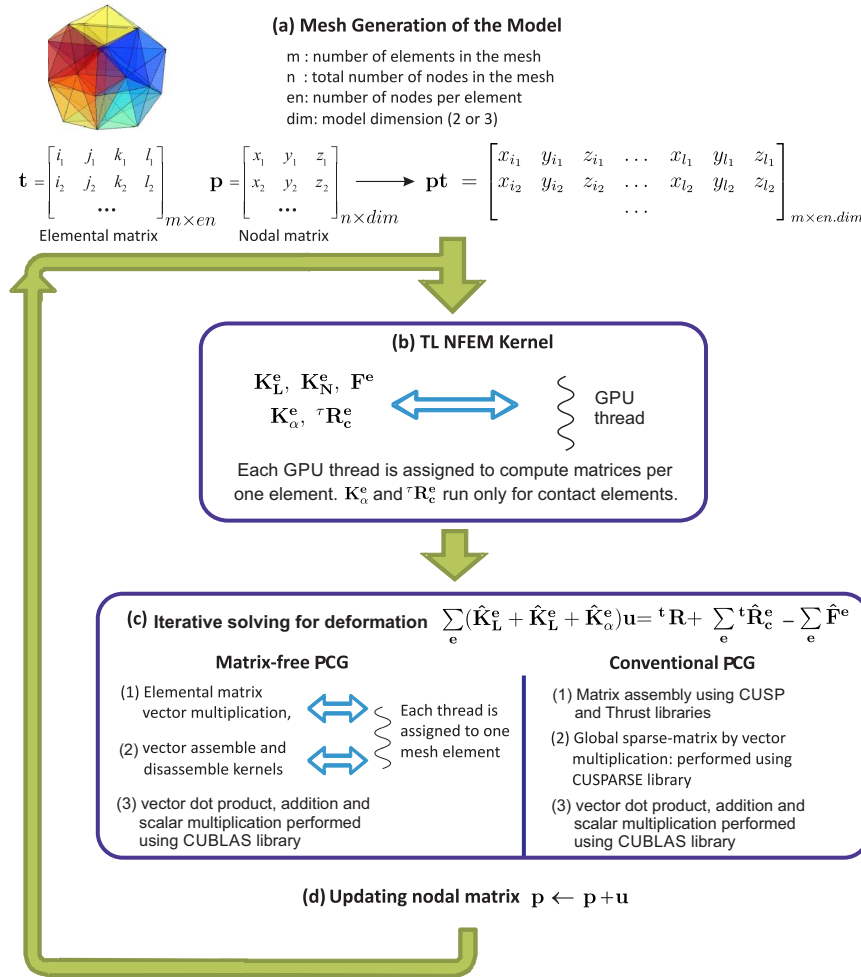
(a) Mesh Generation of the Model

m : number of elements in the mesh
n : total number of nodes in the mesh
en: number of nodes per element
dim: model dimension (2 or 3)

$\mathbf{t} = \begin{bmatrix} i_1 & j_1 & k_1 & l_1 \\ i_2 & j_2 & k_2 & l_2 \\ & \cdots & & \end{bmatrix}_{m\times en}$ $\mathbf{p} = \begin{bmatrix} x_1 & y_1 & z_1 \\ x_2 & y_2 & z_2 \\ & \cdots & \end{bmatrix}_{n\times dim}$ $\longrightarrow$ $\mathbf{pt} = \begin{bmatrix} x_{i_1} & y_{i_1} & z_{i_1} & \dots & x_{l_1} & y_{l_1} & z_{l_1} \\ x_{i_2} & y_{i_2} & z_{i_2} & \dots & x_{l_2} & y_{l_2} & z_{l_2} \\ & & & \cdots & & & \end{bmatrix}_{m\times en.dim}$

Elemental matrix

Nodal matrix

(b) TL NFEM Kernel

$\mathbf{K_L^e}$, $\mathbf{K_N^e}$, $\mathbf{F^e}$
$\mathbf{K_\alpha^e}$, ${}^{\tau}\mathbf{R_c^e}$

GPU thread

Each GPU thread is assigned to compute matrices per one element. $\mathbf{K_\alpha^e}$ and ${}^{\tau}\mathbf{R_c^e}$ run only for contact elements.

(c) Iterative solving for deformation $\sum_{\mathbf{e}}(\hat{\mathbf{K}}_\mathbf{L}^\mathbf{e} + \hat{\mathbf{K}}_\mathbf{L}^\mathbf{e} + \hat{\mathbf{K}}_\alpha^\mathbf{e})\mathbf{u} = {}^{\mathbf{t}}\mathbf{R} + \sum_{\mathbf{e}} {}^{\mathbf{t}}\hat{\mathbf{R}}_\mathbf{c}^\mathbf{e} - \sum_{\mathbf{e}} \hat{\mathbf{F}}^\mathbf{e}$

Matrix-free PCG

(1) Elemental matrix vector multiplication,

(2) vector assemble and disassemble kernels

Each thread is assigned to one mesh element

(3) vector dot product, addition and scalar multiplication performed using CUBLAS library

Conventional PCG

(1) Matrix assembly using CUSP and Thrust libraries

(2) Global sparse-matrix by vector multiplication: performed using CUSPARSE library

(3) vector dot product, addition and scalar multiplication performed using CUBLAS library

(d) Updating nodal matrix $\mathbf{p} \leftarrow \mathbf{p} + \mathbf{u}$